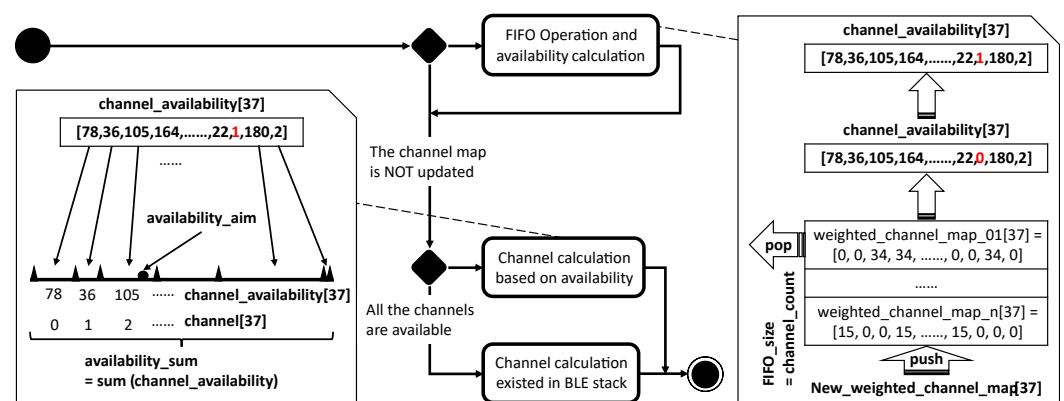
FIFO Operation and availability calculation

channel_availability[37]

[78,36,105,164,......,22,1,180,2]

......

availability_aim

78 36 105 ...... channel_availability[37]

0 1 2 ...... channel[37]

availability_sum = sum (channel_availability)

The channel map is NOT updated

Channel calculation based on availability

All the channels are available

Channel calculation existed in BLE stack

channel_availability[37]

[78,36,105,164,......,22,1,180,2]

channel_availability[37]

[78,36,105,164,......,22,0,180,2]

pop

weighted_channel_map_01[37] = [0, 0, 34, 34, ......, 0, 0, 34, 0]

......

weighted_channel_map_n[37] = [15, 0, 0, 15, ......, 15, 0, 0, 0]

FIFO_size = channel_count

push

New_weighted_channel_map[37]